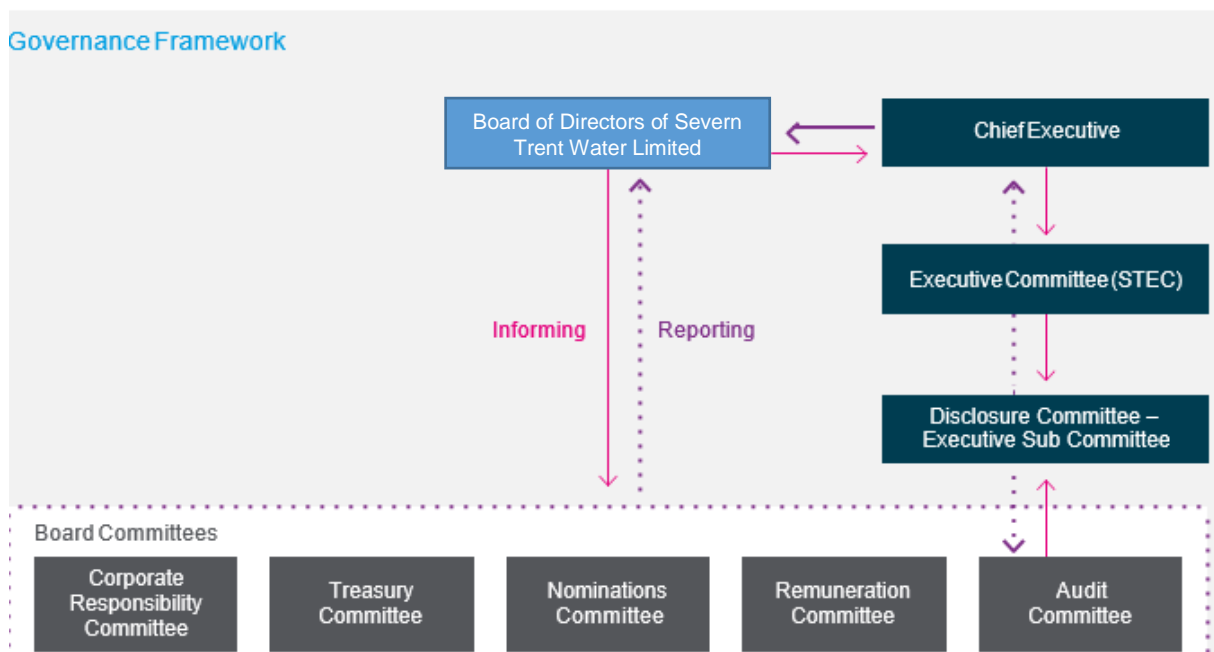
Governance Framework

Board of Directors of Severn Trent Water Limited

Chief Executive

Executive Committee (STEC)

Informing

Reporting

Disclosure Committee – Executive Sub Committee

Board Committees

Corporate Responsibility Committee

Treasury Committee

Nominations Committee

Remuneration Committee

Audit Committee